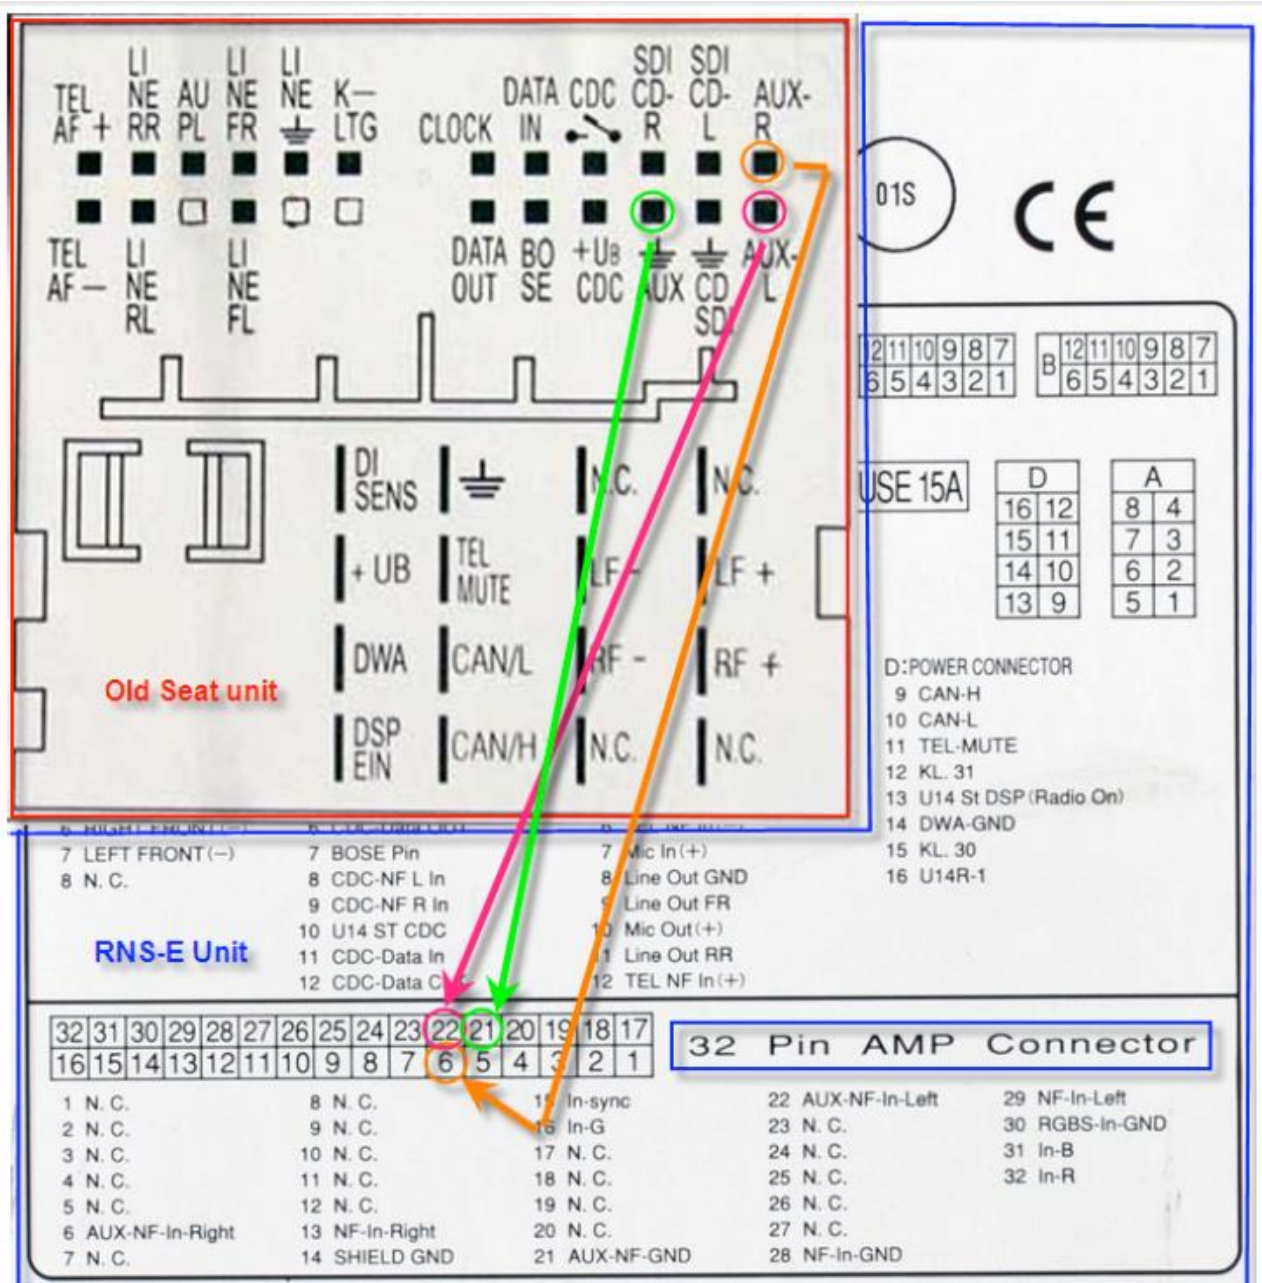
TEL AF +
LINE RR
AU PL
LINE FR
LINE ⏚
K-LTG
CLOCK
DATA IN
CDC
SDI CD-R
SDI CD-L
AUX-R

TEL AF −
LINE RL
LINE FL
DATA OUT
BOSE
+UB CDC
⏚ AUX
⏚ CD SDI
AUX-L

01S
CE

| DI SENS | ⏚ | N.C. | N.C. |
|---|---|---|---|
| + UB | TEL MUTE | LF − | LF + |
| DWA | CAN/L | RF − | RF + |
| DSP EIN | CAN/H | N.C. | N.C. |

Old Seat unit

12 11 10 9 8 7
6 5 4 3 2 1

B
12 11 10 9 8 7
6 5 4 3 2 1

USE 15A

| D | |
|---|---|
| 16 | 12 |
| 15 | 11 |
| 14 | 10 |
| 13 | 9 |

| A | |
|---|---|
| 8 | 4 |
| 7 | 3 |
| 6 | 2 |
| 5 | 1 |

D:POWER CONNECTOR
9 CAN-H
10 CAN-L
11 TEL-MUTE
12 KL. 31
13 U14 St DSP (Radio On)
14 DWA-GND
15 KL. 30
16 U14R-1

7 LEFT FRONT (−)
8 N. C.

7 BOSE Pin
8 CDC-NF L In
9 CDC-NF R In
10 U14 ST CDC
11 CDC-Data In
12 CDC-Data O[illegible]

7 Mic In (+)
8 Line Out GND
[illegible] Line Out FR
10 Mic Out (+)
11 Line Out RR
12 TEL NF In (+)

RNS-E Unit

32 31 30 29 28 27 26 25 24 23 22 21 20 19 18 17
16 15 14 13 12 11 10 9 8 7 6 5 4 3 2 1

32 Pin AMP Connector

1 N. C.
2 N. C.
3 N. C.
4 N. C.
5 N. C.
6 AUX-NF-In-Right
7 N. C.

8 N. C.
9 N. C.
10 N. C.
11 N. C.
12 N. C.
13 NF-In-Right
14 SHIELD GND

15 In-sync
16 In-G
17 N. C.
18 N. C.
19 N. C.
20 N. C.
21 AUX-NF-GND

22 AUX-NF-In-Left
23 N. C.
24 N. C.
25 N. C.
26 N. C.
27 N. C.
28 NF-In-GND

29 NF-In-Left
30 RGBS-In-GND
31 In-B
32 In-R